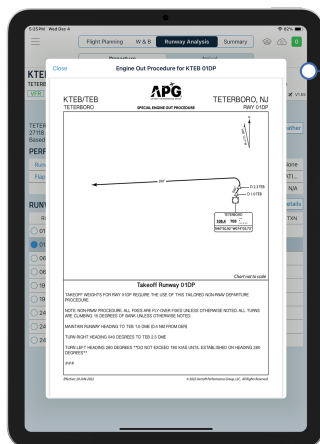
5:25 PM Wed Dec 4
82%
Flight Planning W & B Runway Analysis Summary
Close Engine Out Procedure for KTEB 01DP
KTEB/TEB
TETERBORO
APG
SPECIAL ENGINE OUT PROCEDURE
TETERBORO, NJ
RWY 01DP
280°
D1.5 TEB
D1.0 TEB
TETERBORO
108.4 TEB
N40°50.92' W074°03.73'
Chart not to scale
Takeoff Runway 01DP
TAKEOFF WEIGHTS FOR RWY 01DP REQUIRE THE USE OF THIS TAILORED NON-RNAV DEPARTURE PROCEDURE
NOTE: NON-RNAV PROCEDURE. ALL FIXES ARE FLY-OVER FIXES UNLESS OTHERWISE NOTED. ALL TURNS ARE CLIMBING 15 DEGREES OF BANK UNLESS OTHERWISE NOTED.
MAINTAIN RUNWAY HEADING TO TEB 1.0 DME (0.4 NM FROM DER)
TURN RIGHT HEADING 045 DEGREES TO TEB 2.0 DME
TURN LEFT HEADING 280 DEGREES **DO NOT EXCEED 180 KIAS UNTIL ESTABLISHED ON HEADING 280 DEGREES**
###
Effective: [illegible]
© 2024 Aircraft Performance Group, LLC. All Rights Reserved.
KTEB
TETERB
VFR
TETER
27118
Based
PERF
Runw
Flap
RUNW
RW
01
01
06
06
19
19
24
24
ather
None
N/A
etails
TXN